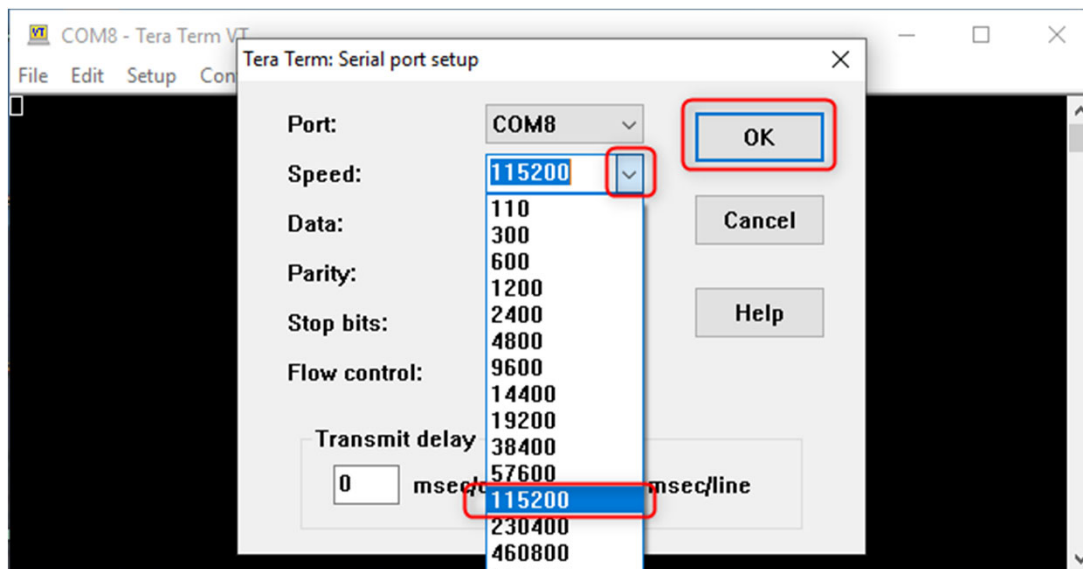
COM8 - Tera Term VT

File Edit Setup Con

Tera Term: Serial port setup

Port: COM8

Speed: 115200

Data:

Parity:

Stop bits:

Flow control:

OK

Cancel

Help

110
300
600
1200
2400
4800
9600
14400
19200
38400
57600
115200
230400
460800

Transmit delay

0 msec/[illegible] msec/line